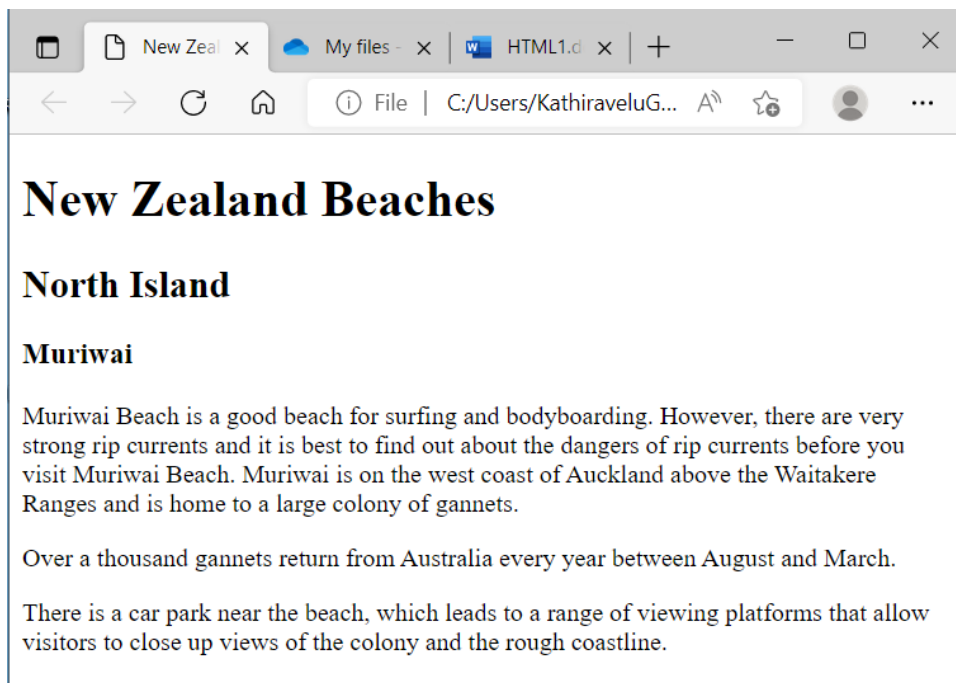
New Zeal ×
My files - ×
HTML1.d ×
+

File | C:/Users/KathiraveluG...

# New Zealand Beaches

## North Island

### Muriwai

Muriwai Beach is a good beach for surfing and bodyboarding. However, there are very strong rip currents and it is best to find out about the dangers of rip currents before you visit Muriwai Beach. Muriwai is on the west coast of Auckland above the Waitakere Ranges and is home to a large colony of gannets.

Over a thousand gannets return from Australia every year between August and March.

There is a car park near the beach, which leads to a range of viewing platforms that allow visitors to close up views of the colony and the rough coastline.